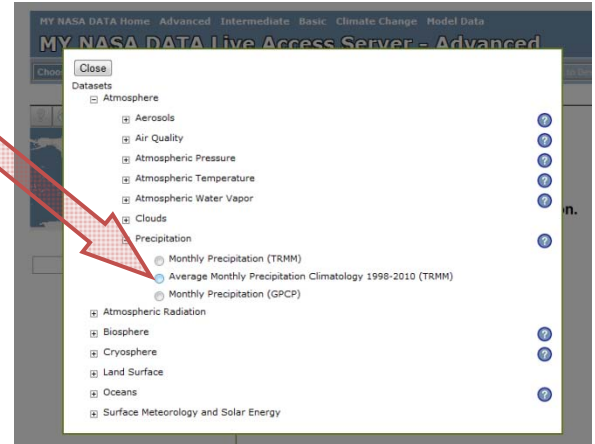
MY NASA DATA Home Advanced Intermediate Basic Climate Change Model Data

MY NASA DATA Live Access Server - Advanced

Close

Datasets

⊟ Atmosphere

⊞ Aerosols

⊞ Air Quality

⊞ Atmospheric Pressure

⊞ Atmospheric Temperature

⊞ Atmospheric Water Vapor

⊞ Clouds

⊟ Precipitation

Monthly Precipitation (TRMM)

Average Monthly Precipitation Climatology 1998-2010 (TRMM)

Monthly Precipitation (GPCP)

⊞ Atmospheric Radiation

⊞ Biosphere

⊞ Cryosphere

⊞ Land Surface

⊞ Oceans

⊞ Surface Meteorology and Solar Energy